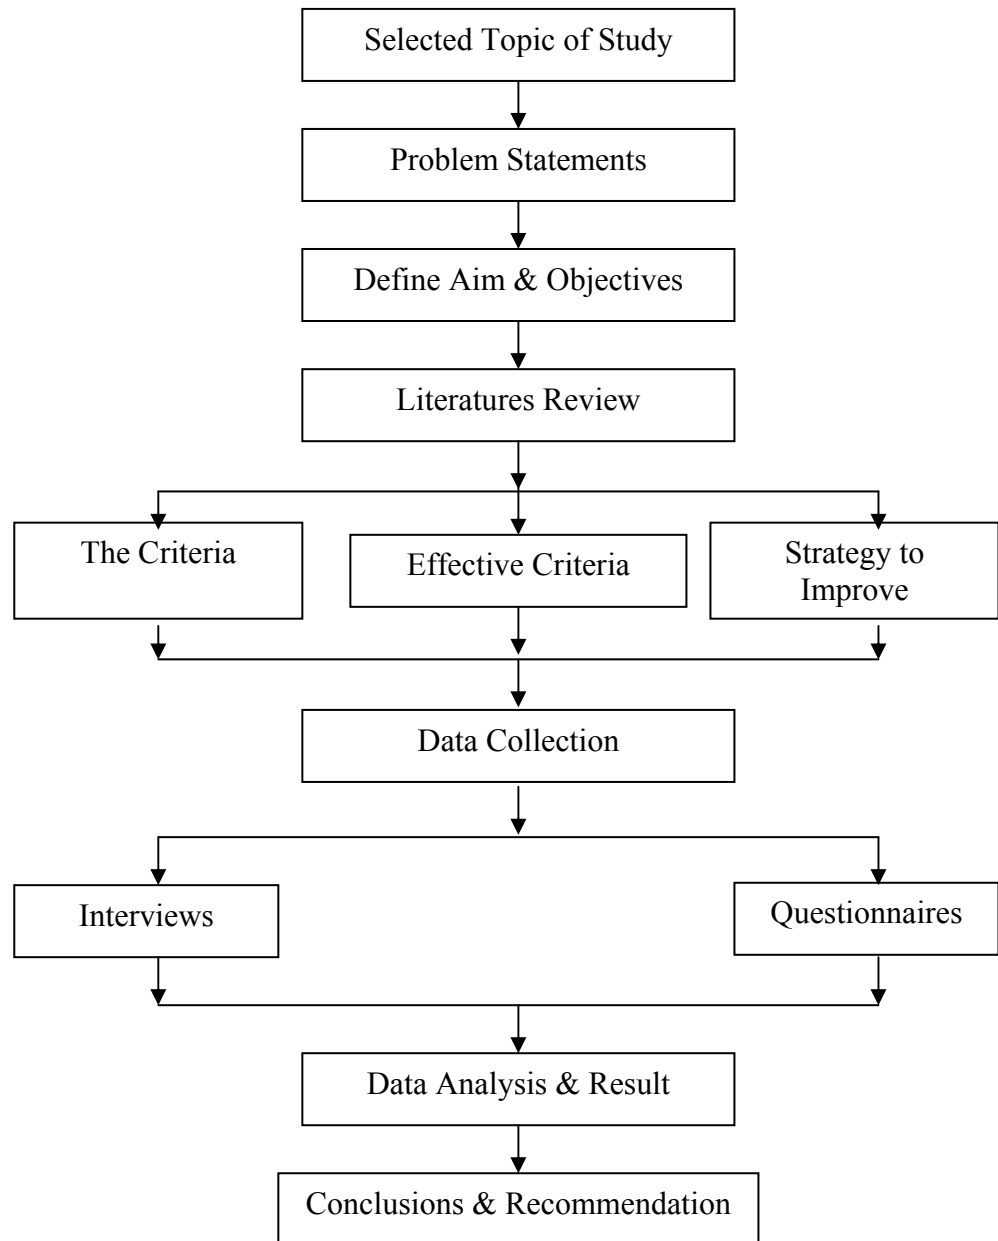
Selected Topic of Study

Problem Statements

Define Aim & Objectives

Literatures Review

The Criteria

Effective Criteria

Strategy to Improve

Data Collection

Interviews

Questionnaires

Data Analysis & Result

Conclusions & Recommendation